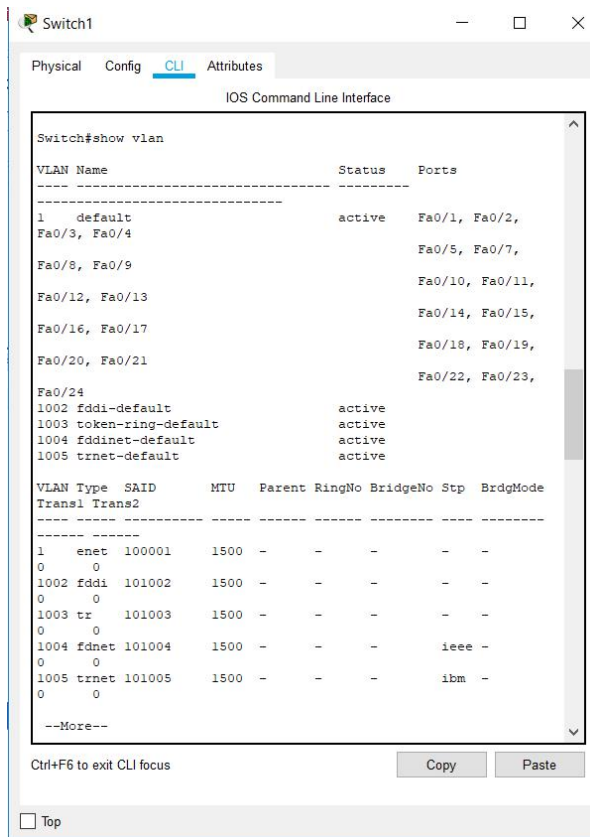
Switch1

Physical Config CLI Attributes

IOS Command Line Interface

Switch#show vlan

VLAN Name Status Ports
---- -------------------------------- --------- -------------------------------
1 default active Fa0/1, Fa0/2, Fa0/3, Fa0/4
Fa0/5, Fa0/7, Fa0/8, Fa0/9
Fa0/10, Fa0/11, Fa0/12, Fa0/13
Fa0/14, Fa0/15, Fa0/16, Fa0/17
Fa0/18, Fa0/19, Fa0/20, Fa0/21
Fa0/22, Fa0/23, Fa0/24
1002 fddi-default active
1003 token-ring-default active
1004 fddinet-default active
1005 trnet-default active

VLAN Type SAID MTU Parent RingNo BridgeNo Stp BrdgMode Trans1 Trans2
---- ----- ---------- ----- ------ ------ -------- ---- -------- ------ ------
1 enet 100001 1500 - - - - - 0 0
1002 fddi 101002 1500 - - - - - 0 0
1003 tr 101003 1500 - - - - - 0 0
1004 fdnet 101004 1500 - - - ieee - 0 0
1005 trnet 101005 1500 - - - ibm - 0 0

--More--

Ctrl+F6 to exit CLI focus

Copy Paste

Top